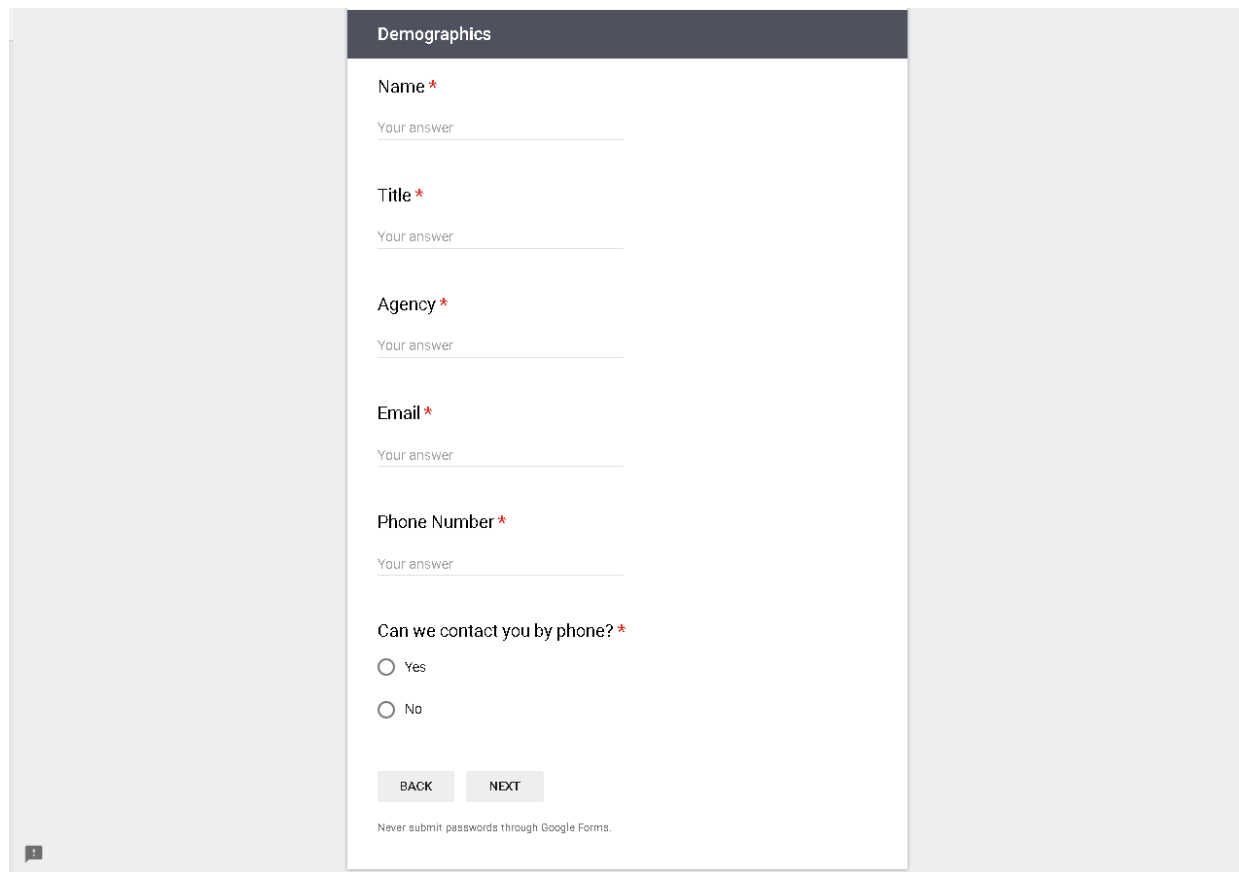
Demographics

Name *

Your answer

Title *

Your answer

Agency *

Your answer

Email *

Your answer

Phone Number *

Your answer

Can we contact you by phone? *

Yes

No

BACK NEXT

Never submit passwords through Google Forms.